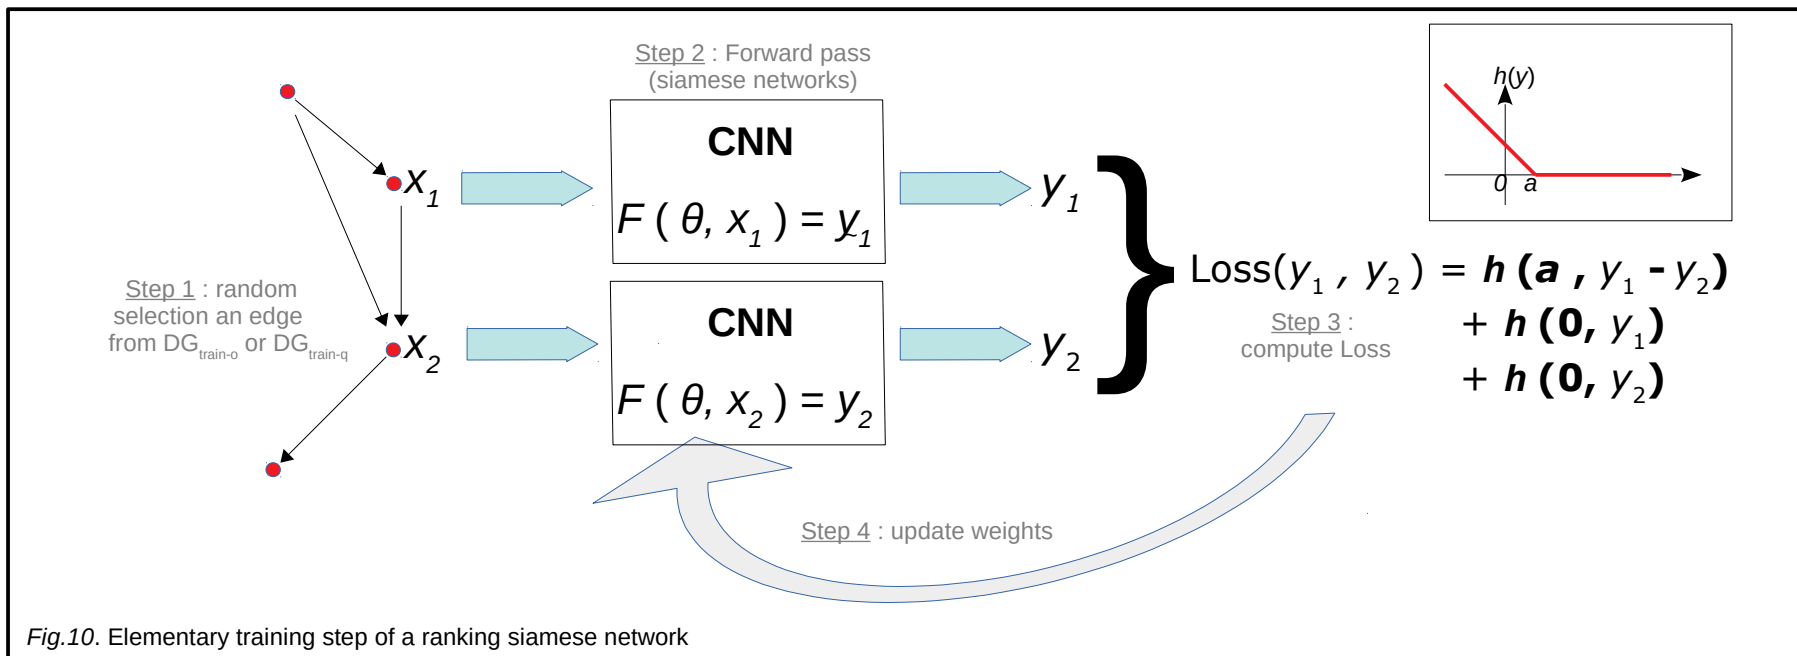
Step 2 : Forward pass (siamese networks)

$h(y)$

$0$ $a$

$x_1$

CNN

$F(\theta, x_1) = y_1$

$y_1$

Step 1 : random selection an edge from $DG_{train\text{-}o}$ or $DG_{train\text{-}q}$

$x_2$

CNN

$F(\theta, x_2) = y_2$

$y_2$

$Loss(y_1, y_2) = \boldsymbol{h}(\boldsymbol{a}, y_1 - y_2)$
$+ \boldsymbol{h}(\boldsymbol{0}, y_1)$
$+ \boldsymbol{h}(\boldsymbol{0}, y_2)$

Step 3 : compute Loss

Step 4 : update weights

Fig.10. Elementary training step of a ranking siamese network